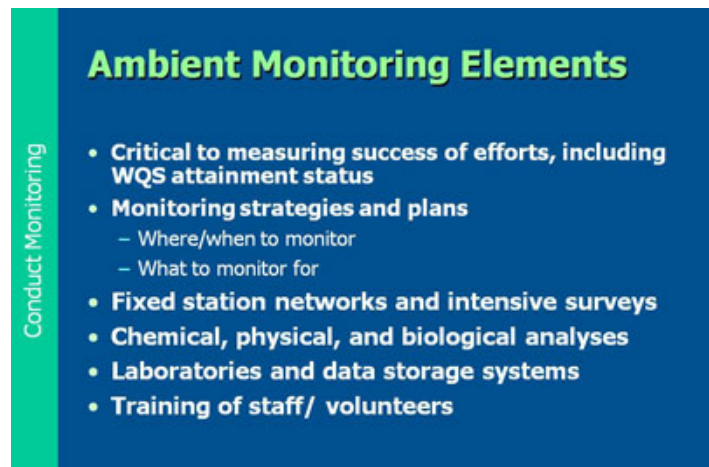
Conduct Monitoring

Ambient Monitoring Elements

- Critical to measuring success of efforts, including WQS attainment status
- Monitoring strategies and plans
  - Where/when to monitor
  - What to monitor for
- Fixed station networks and intensive surveys
- Chemical, physical, and biological analyses
- Laboratories and data storage systems
- Training of staff/ volunteers